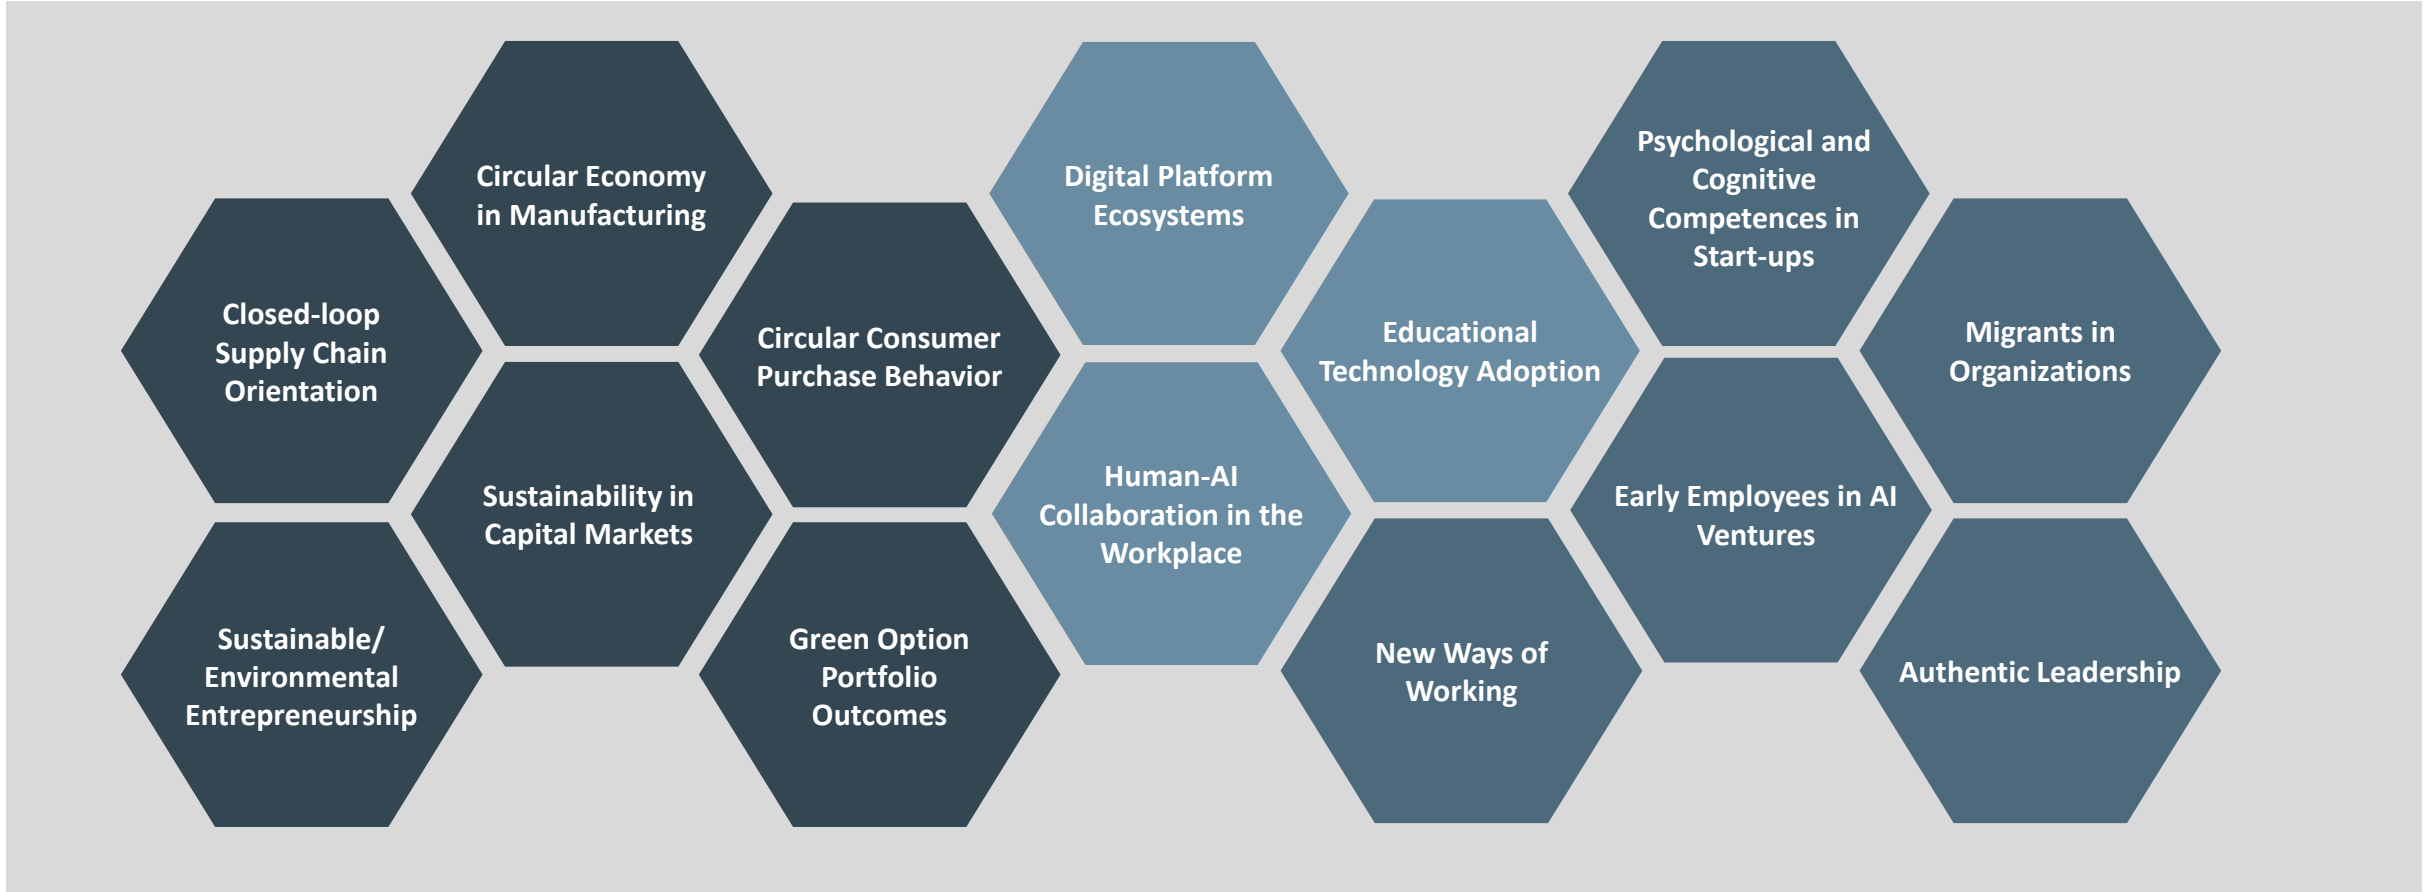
Closed-loop Supply Chain Orientation

Sustainable/ Environmental Entrepreneurship

Circular Economy in Manufacturing

Sustainability in Capital Markets

Circular Consumer Purchase Behavior

Green Option Portfolio Outcomes

Digital Platform Ecosystems

Human-AI Collaboration in the Workplace

Educational Technology Adoption

New Ways of Working

Psychological and Cognitive Competences in Start-ups

Early Employees in AI Ventures

Migrants in Organizations

Authentic Leadership